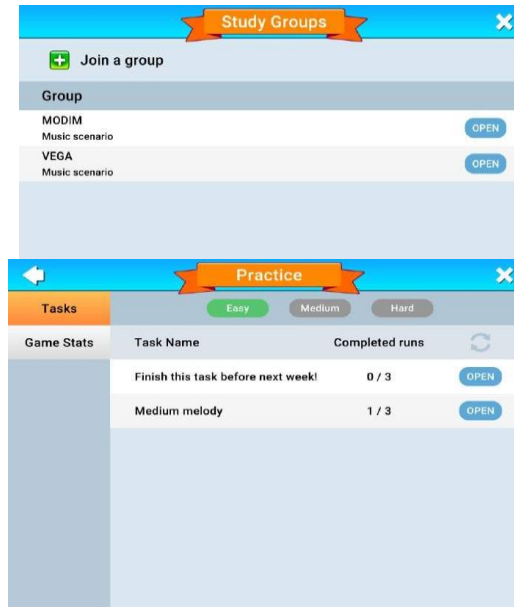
Study Groups

Join a group

Group

MODIM
Music scenario
OPEN

VEGA
Music scenario
OPEN

Practice

Tasks
Game Stats

Easy
Medium
Hard

| Task Name | Completed runs | |
|---|---|---|
| Finish this task before next week! | 0 / 3 | OPEN |
| Medium melody | 1 / 3 | OPEN |